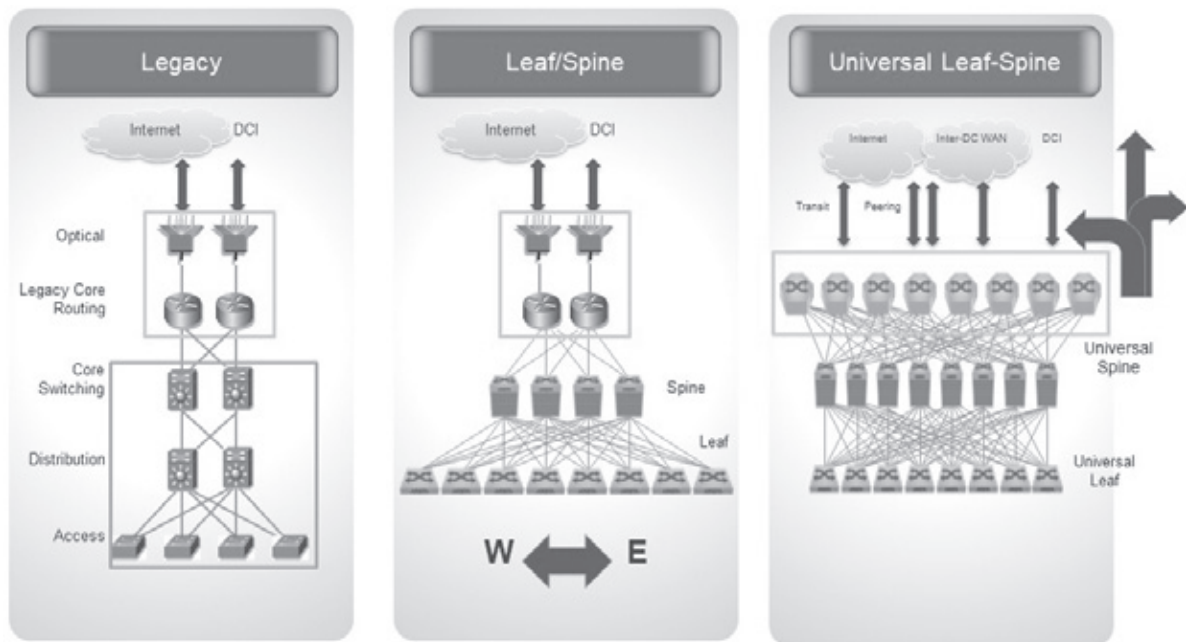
Legacy

Internet DCI

Optical

Legacy Core Routing

Core Switching

Distribution

Access

Leaf/Spine

Internet DCI

Spine

Leaf

W E

Universal Leaf-Spine

Internet Inter-DC WAN DCI

Transit Peering

Universal Spine

Universal Leaf